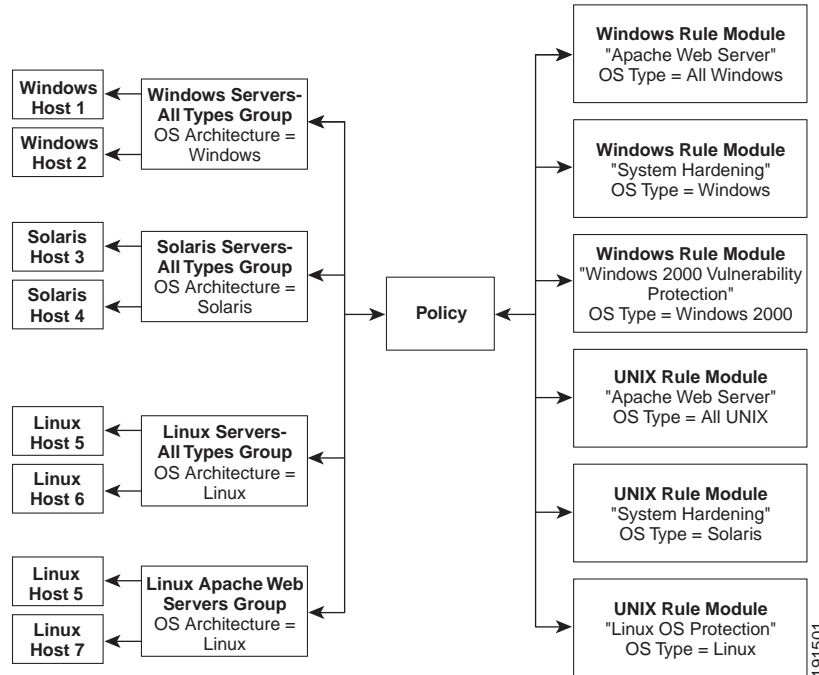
Windows Host 1

Windows Host 2

Windows Servers-All Types Group
OS Architecture = Windows

Solaris Host 3

Solaris Host 4

Solaris Servers-All Types Group
OS Architecture = Solaris

Linux Host 5

Linux Host 6

Linux Servers-All Types Group
OS Architecture = Linux

Linux Host 5

Linux Host 7

Linux Apache Web Servers Group
OS Architecture = Linux

Policy

Windows Rule Module
"Apache Web Server"
OS Type = All Windows

Windows Rule Module
"System Hardening"
OS Type = Windows

Windows Rule Module
"Windows 2000 Vulnerability Protection"
OS Type = Windows 2000

UNIX Rule Module
"Apache Web Server"
OS Type = All UNIX

UNIX Rule Module
"System Hardening"
OS Type = Solaris

UNIX Rule Module
"Linux OS Protection"
OS Type = Linux

191501